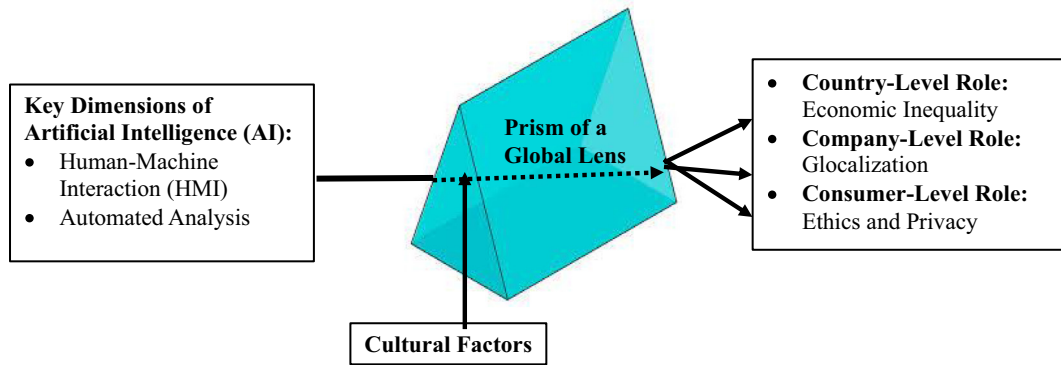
Key Dimensions of Artificial Intelligence (AI):
- Human-Machine Interaction (HMI)
- Automated Analysis

Prism of a Global Lens

Cultural Factors

- Country-Level Role: Economic Inequality
- Company-Level Role: Glocalization
- Consumer-Level Role: Ethics and Privacy